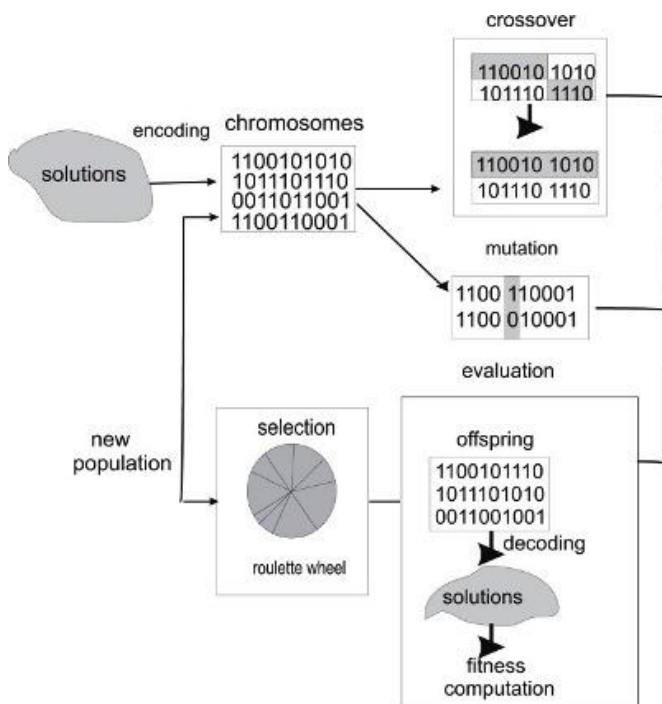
crossover

110010 1010
101110 1110

110010 1010
101110 1110

encoding

chromosomes

solutions

1100101010
1011101110
0011011001
1100110001

mutation

1100 110001
1100 010001

evaluation

new population

selection

offspring

1100101110
1011101010
0011001001

decoding

roulette wheel

solutions

fitness computation